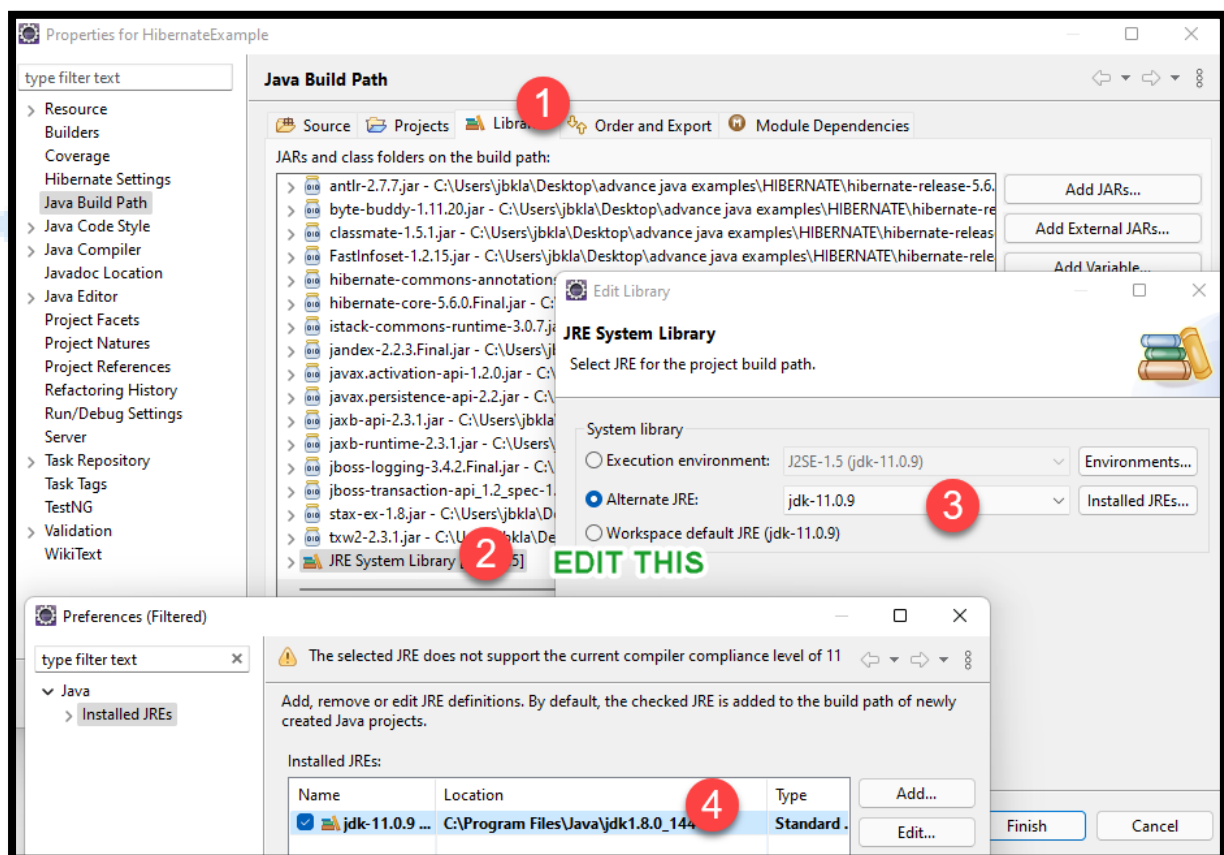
Properties for HibernateExample

type filter text

Resource
Builders
Coverage
Hibernate Settings
Java Build Path
Java Code Style
Java Compiler
Javadoc Location
Java Editor
Project Facets
Project Natures
Project References
Refactoring History
Run/Debug Settings
Server
Task Repository
Task Tags
TestNG
Validation
WikiText

Java Build Path

Source Projects Libra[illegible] 1 Order and Export Module Dependencies

JARs and class folders on the build path:

antlr-2.7.7.jar - C:\Users\jbkla\Desktop\advance java examples\HIBERNATE\hibernate-release-5.6.
byte-buddy-1.11.20.jar - C:\Users\jbkla\Desktop\advance java examples\HIBERNATE\hibernate-re
classmate-1.5.1.jar - C:\Users\jbkla\Desktop\advance java examples\HIBERNATE\hibernate-releas
FastInfoset-1.2.15.jar - C:\Users\jbkla\Desktop\advance java examples\HIBERNATE\hibernate-rele
hibernate-commons-annotations
hibernate-core-5.6.0.Final.jar - C:
istack-commons-runtime-3.0.7.ja
jandex-2.2.3.Final.jar - C:\Users\jb
javax.activation-api-1.2.0.jar - C:\
javax.persistence-api-2.2.jar - C:\
jaxb-api-2.3.1.jar - C:\Users\jbkla
jaxb-runtime-2.3.1.jar - C:\Users\
jboss-logging-3.4.2.Final.jar - C:\
jboss-transaction-api_1.2_spec-1.
stax-ex-1.8.jar - C:\Users\jbkla\De
txw2-2.3.1.jar - C:\U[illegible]\jbkla\De
JRE System Library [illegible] 2 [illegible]5]

EDIT THIS

Add JARs...
Add External JARs...
Add Variable...

Edit Library

JRE System Library
Select JRE for the project build path.

System library
Execution environment: J2SE-1.5 (jdk-11.0.9) Environments...
Alternate JRE: jdk-11.0.9 3 Installed JREs...
Workspace default JRE (jdk-11.0.9)

Preferences (Filtered)

type filter text
Java
Installed JREs

The selected JRE does not support the current compiler compliance level of 11

Add, remove or edit JRE definitions. By default, the checked JRE is added to the build path of newly created Java projects.

Installed JREs:

| Name | Location | Type |
|---|---|---|
| jdk-11.0.9 ... | C:\Program Files\Java\jdk1.8.0_144 4 | Standard . |

Add...
Edit...

Finish
Cancel